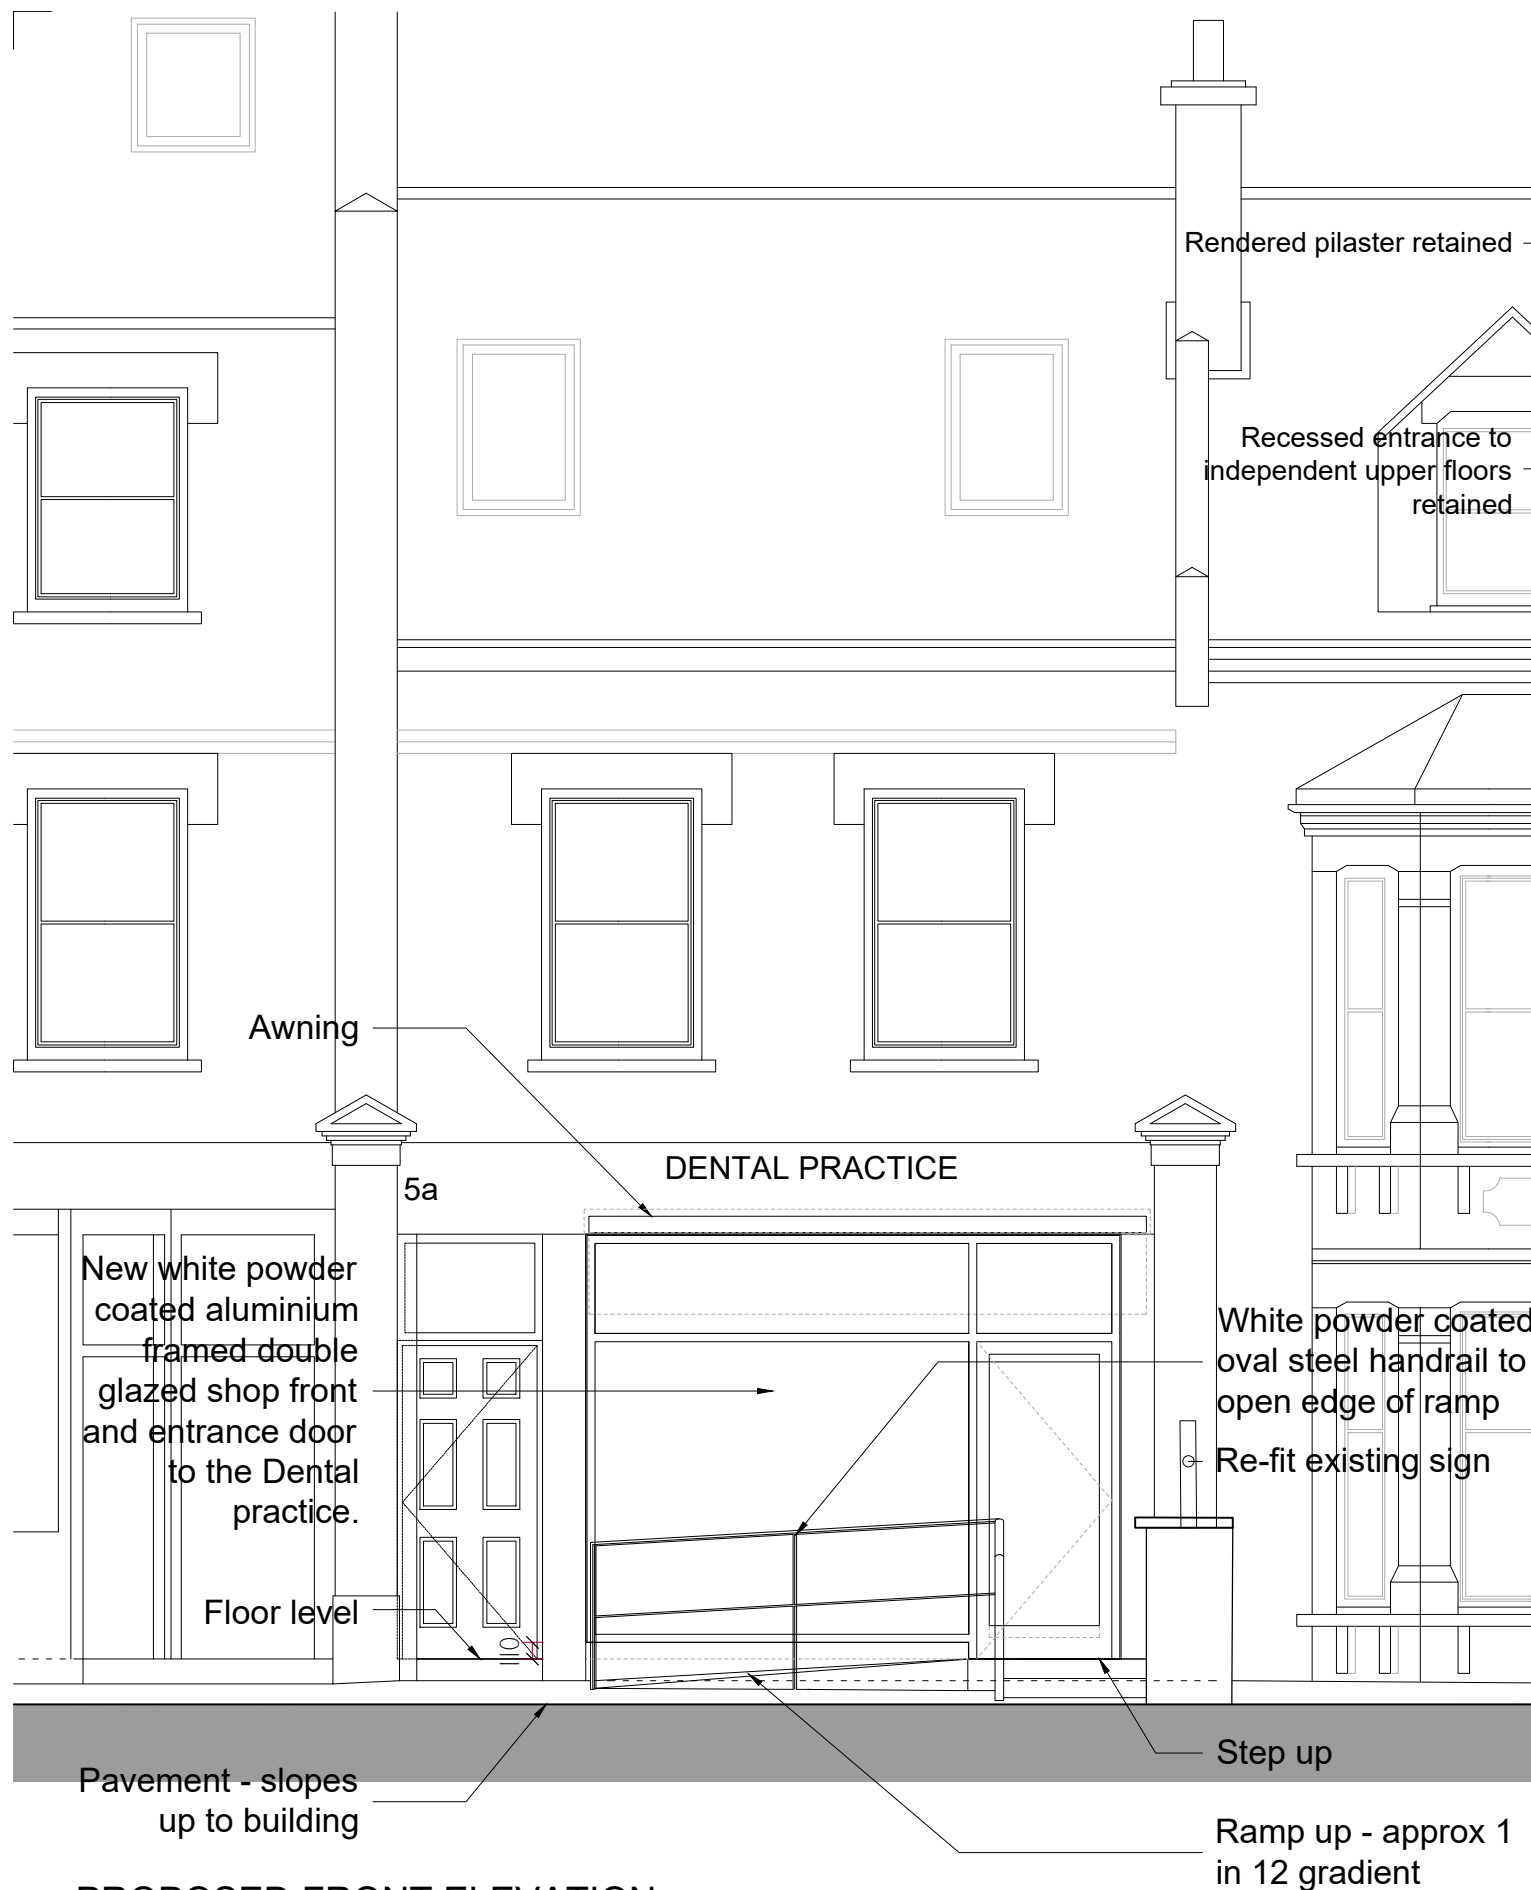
Rendered pilaster retained

Recessed entrance to independent upper floors retained

Awning

DENTAL PRACTICE

5a

New white powder coated aluminium framed double glazed shop front and entrance door to the Dental practice.

White powder coated oval steel handrail to open edge of ramp

Re-fit existing sign

Floor level

Step up

Pavement - slopes up to building

Ramp up - approx 1 in 12 gradient

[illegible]